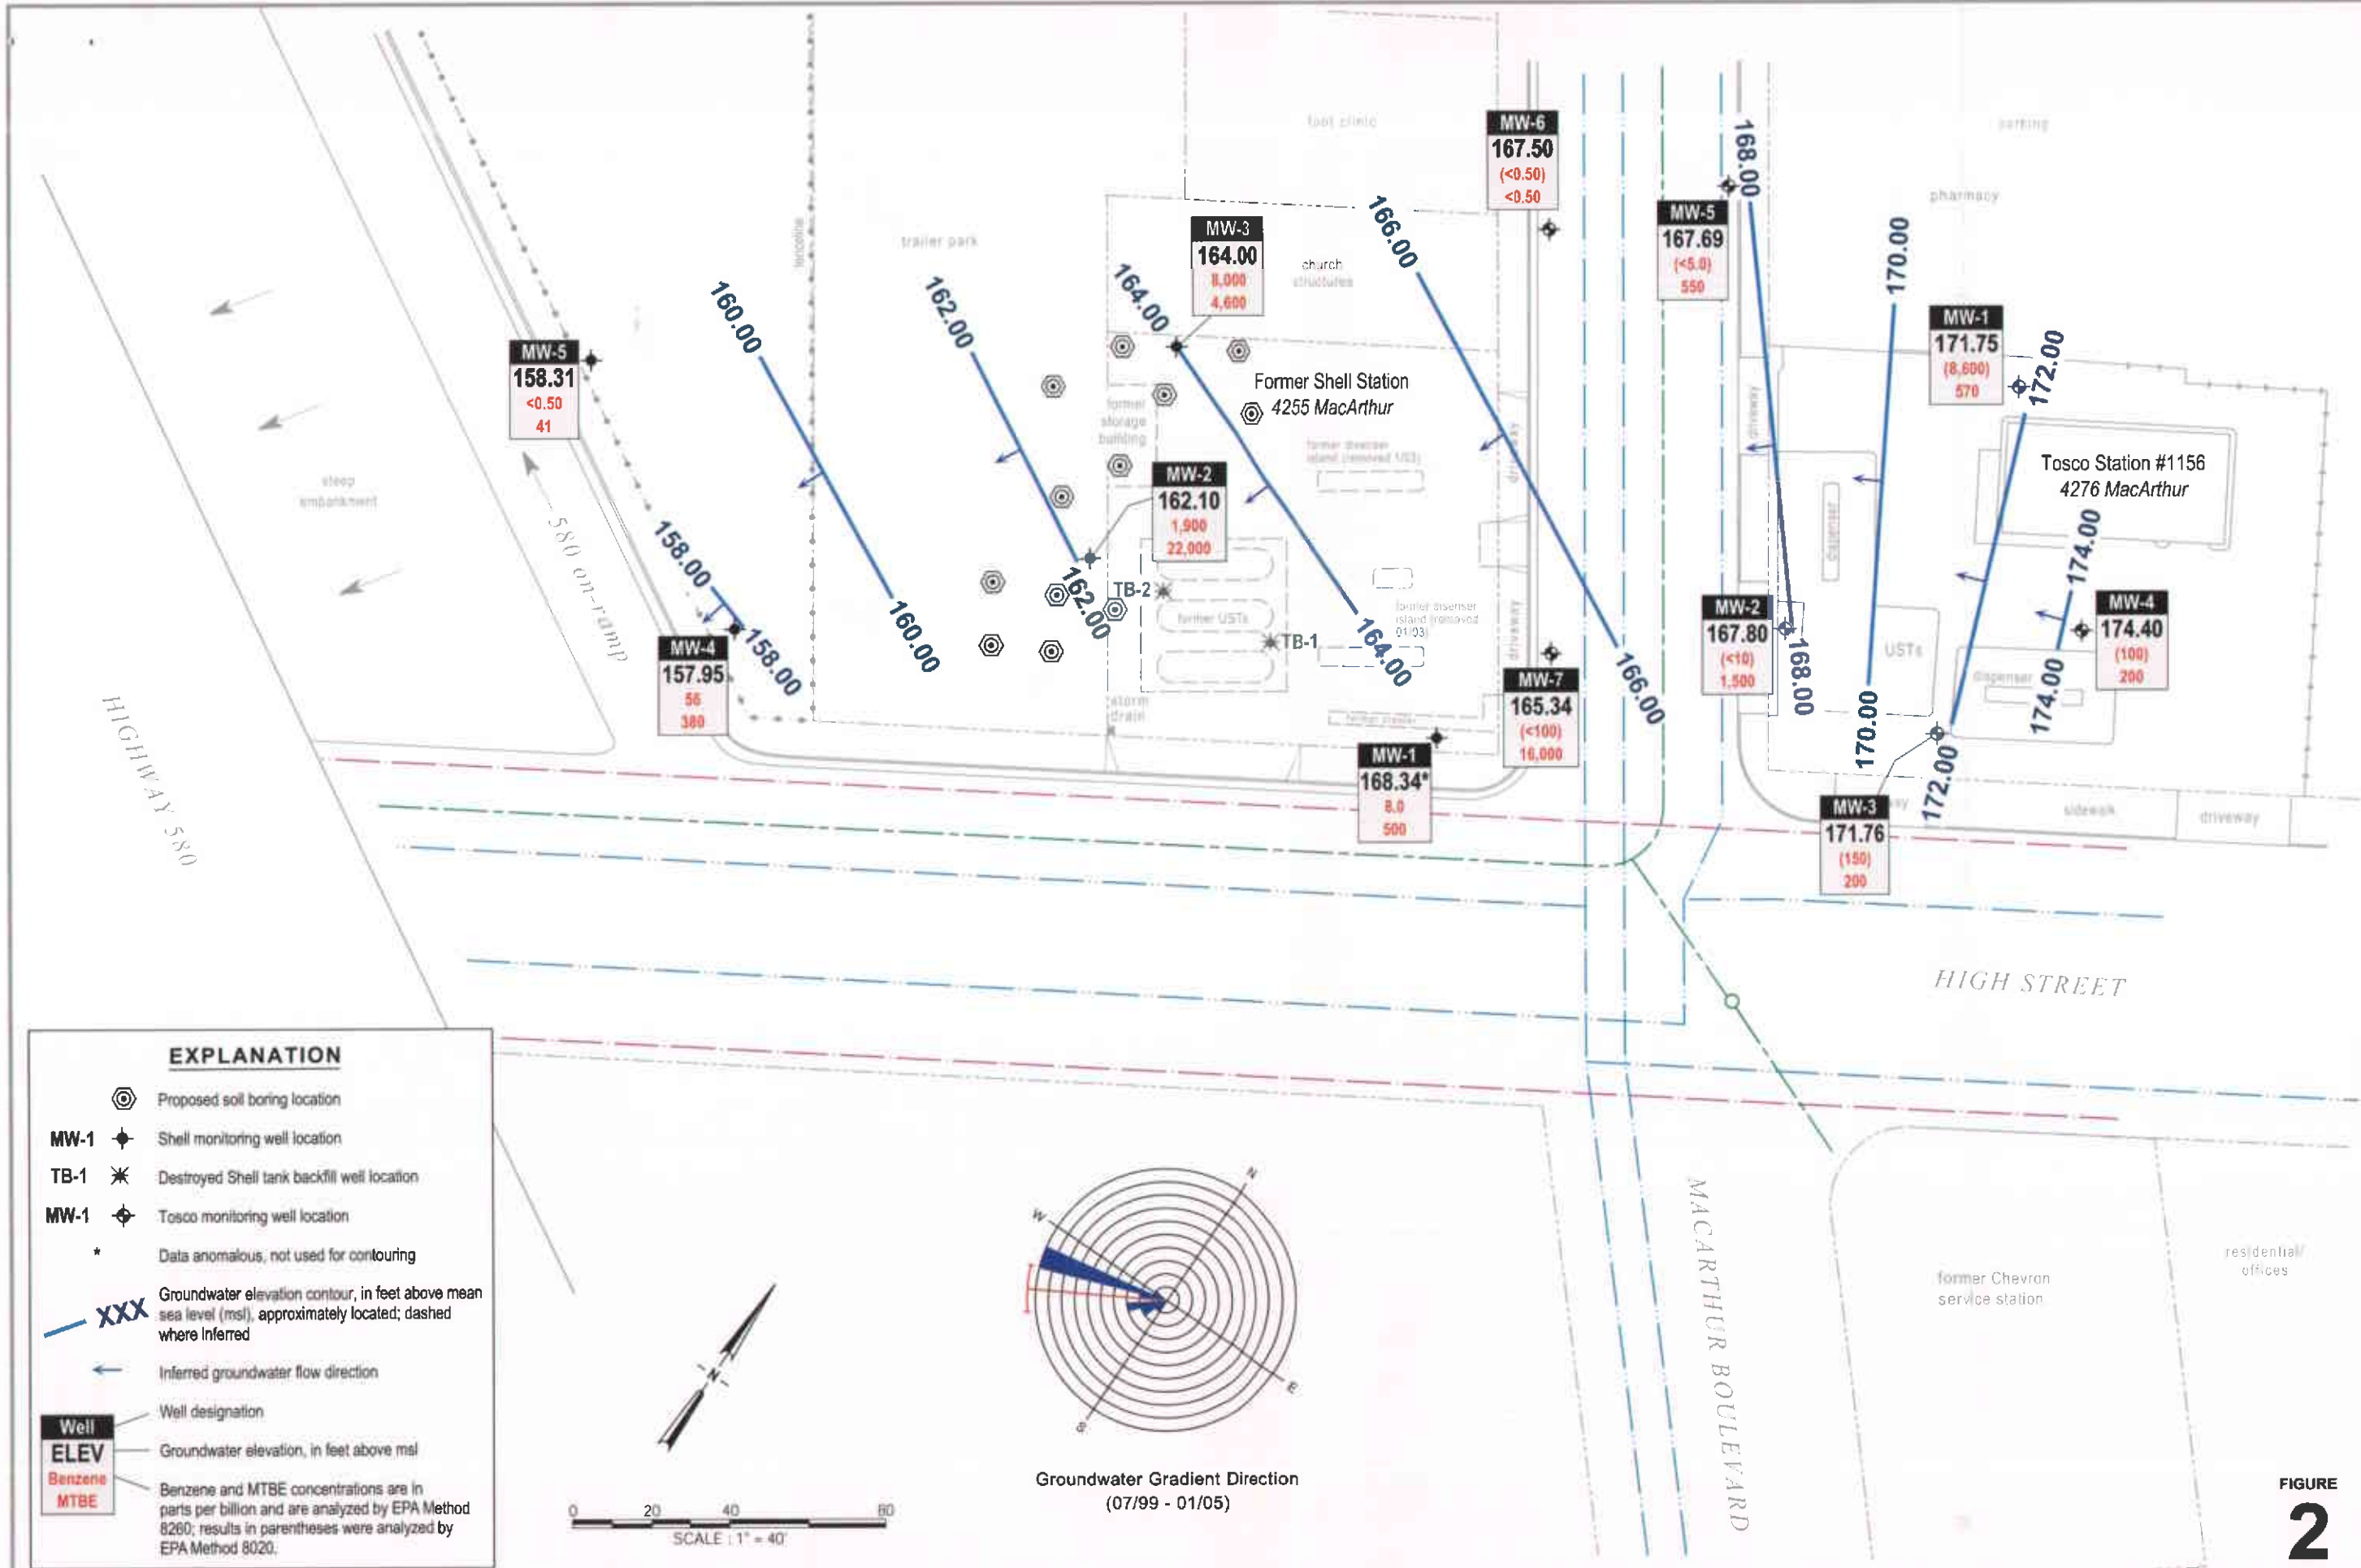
foot clinic

parking

pharmacy

trailer park

fenceline

MW-6
167.50
(<0.50)
<0.50

MW-5
167.69
(<5.0)
550

MW-3
164.00
8,000
4,600

church structures

168.00

166.00

170.00

164.00

162.00

160.00

MW-1
171.75
(8,600)
570

172.00

MW-5
158.31
<0.50
41

Former Shell Station
4255 MacArthur

former storage building

former dispenser island (removed USI)

driveway

Tosco Station #1156
4276 MacArthur

steep embankment

580 on-ramp

MW-2
162.10
1,900
22,000

174.00

158.00

TB-2

former USTs

TB-1

former dispenser island (removed 01/03)

MW-4
174.40
(100)
200

MW-4
157.95
56
380

160.00

162.00

164.00

166.00

MW-2
167.80
(<10)
1,500

168.00

USTs

dispenser

174.00

170.00

172.00

storm drain

MW-7
165.34
(<100)
16,000

former dispenser

MW-1
168.34*
8.0
500

MW-3
171.76
(150)
200

sidewalk

driveway

HIGHWAY 580

HIGH STREET

EXPLANATION

Proposed soil boring location

MW-1 Shell monitoring well location

TB-1 Destroyed Shell tank backfill well location

MW-1 Tosco monitoring well location

* Data anomalous, not used for contouring

XXX Groundwater elevation contour, in feet above mean sea level (msl), approximately located; dashed where inferred

Inferred groundwater flow direction

Well — Well designation

ELEV — Groundwater elevation, in feet above msl

Benzene
MTBE — Benzene and MTBE concentrations are in parts per billion and are analyzed by EPA Method 8260; results in parentheses were analyzed by EPA Method 8020.

N

0 20 40 80
SCALE : 1" = 40'

N
W
E
S

Groundwater Gradient Direction
(07/99 - 01/05)

MACARTHUR BOULEVARD

former Chevron service station

residential/ offices

FIGURE
2